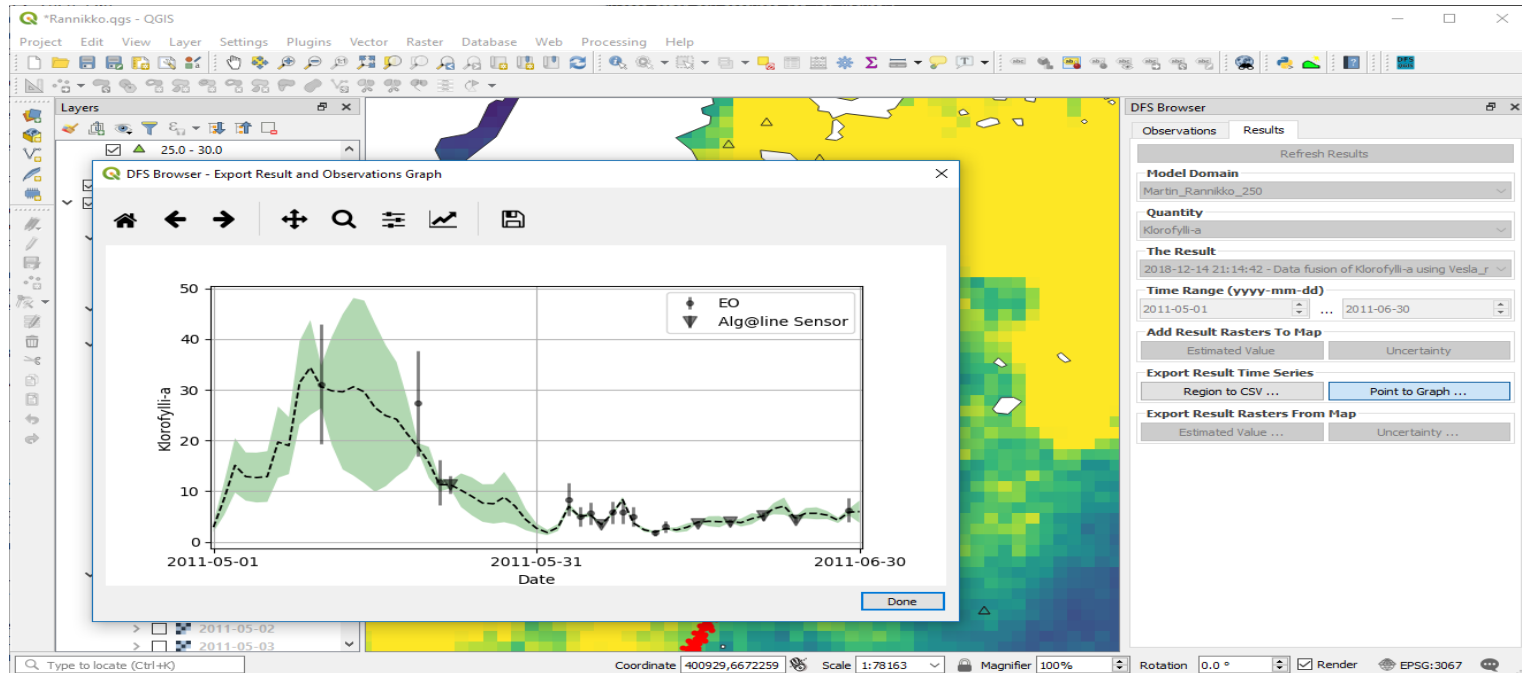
*Rannikko.qgs - QGIS

Project Edit View Layer Settings Plugins Vector Raster Database Web Processing Help

Layers

25.0 - 30.0

DFS Browser - Export Result and Observations Graph

50
40
30
20
10
0

Klorofylli-a

EO
Alg@line Sensor

2011-05-01
2011-05-31
2011-06-30
Date

Done

2011-05-02
2011-05-03

DFS Browser

Observations Results

Refresh Results

Model Domain
Martin_Rannikko_250

Quantity
Klorofylli-a

The Result
2018-12-14 21:14:42 - Data fusion of Klorofylli-a using Vesla_r

Time Range (yyyy-mm-dd)
2011-05-01 ... 2011-06-30

Add Result Rasters To Map
Estimated Value Uncertainty

Export Result Time Series
Region to CSV ... Point to Graph ...

Export Result Rasters From Map
Estimated Value ... Uncertainty ...

Type to locate (Ctrl+K)

Coordinate 400929,6672259 Scale 1:78163 Magnifier 100% Rotation 0.0 ° Render EPSG:3067